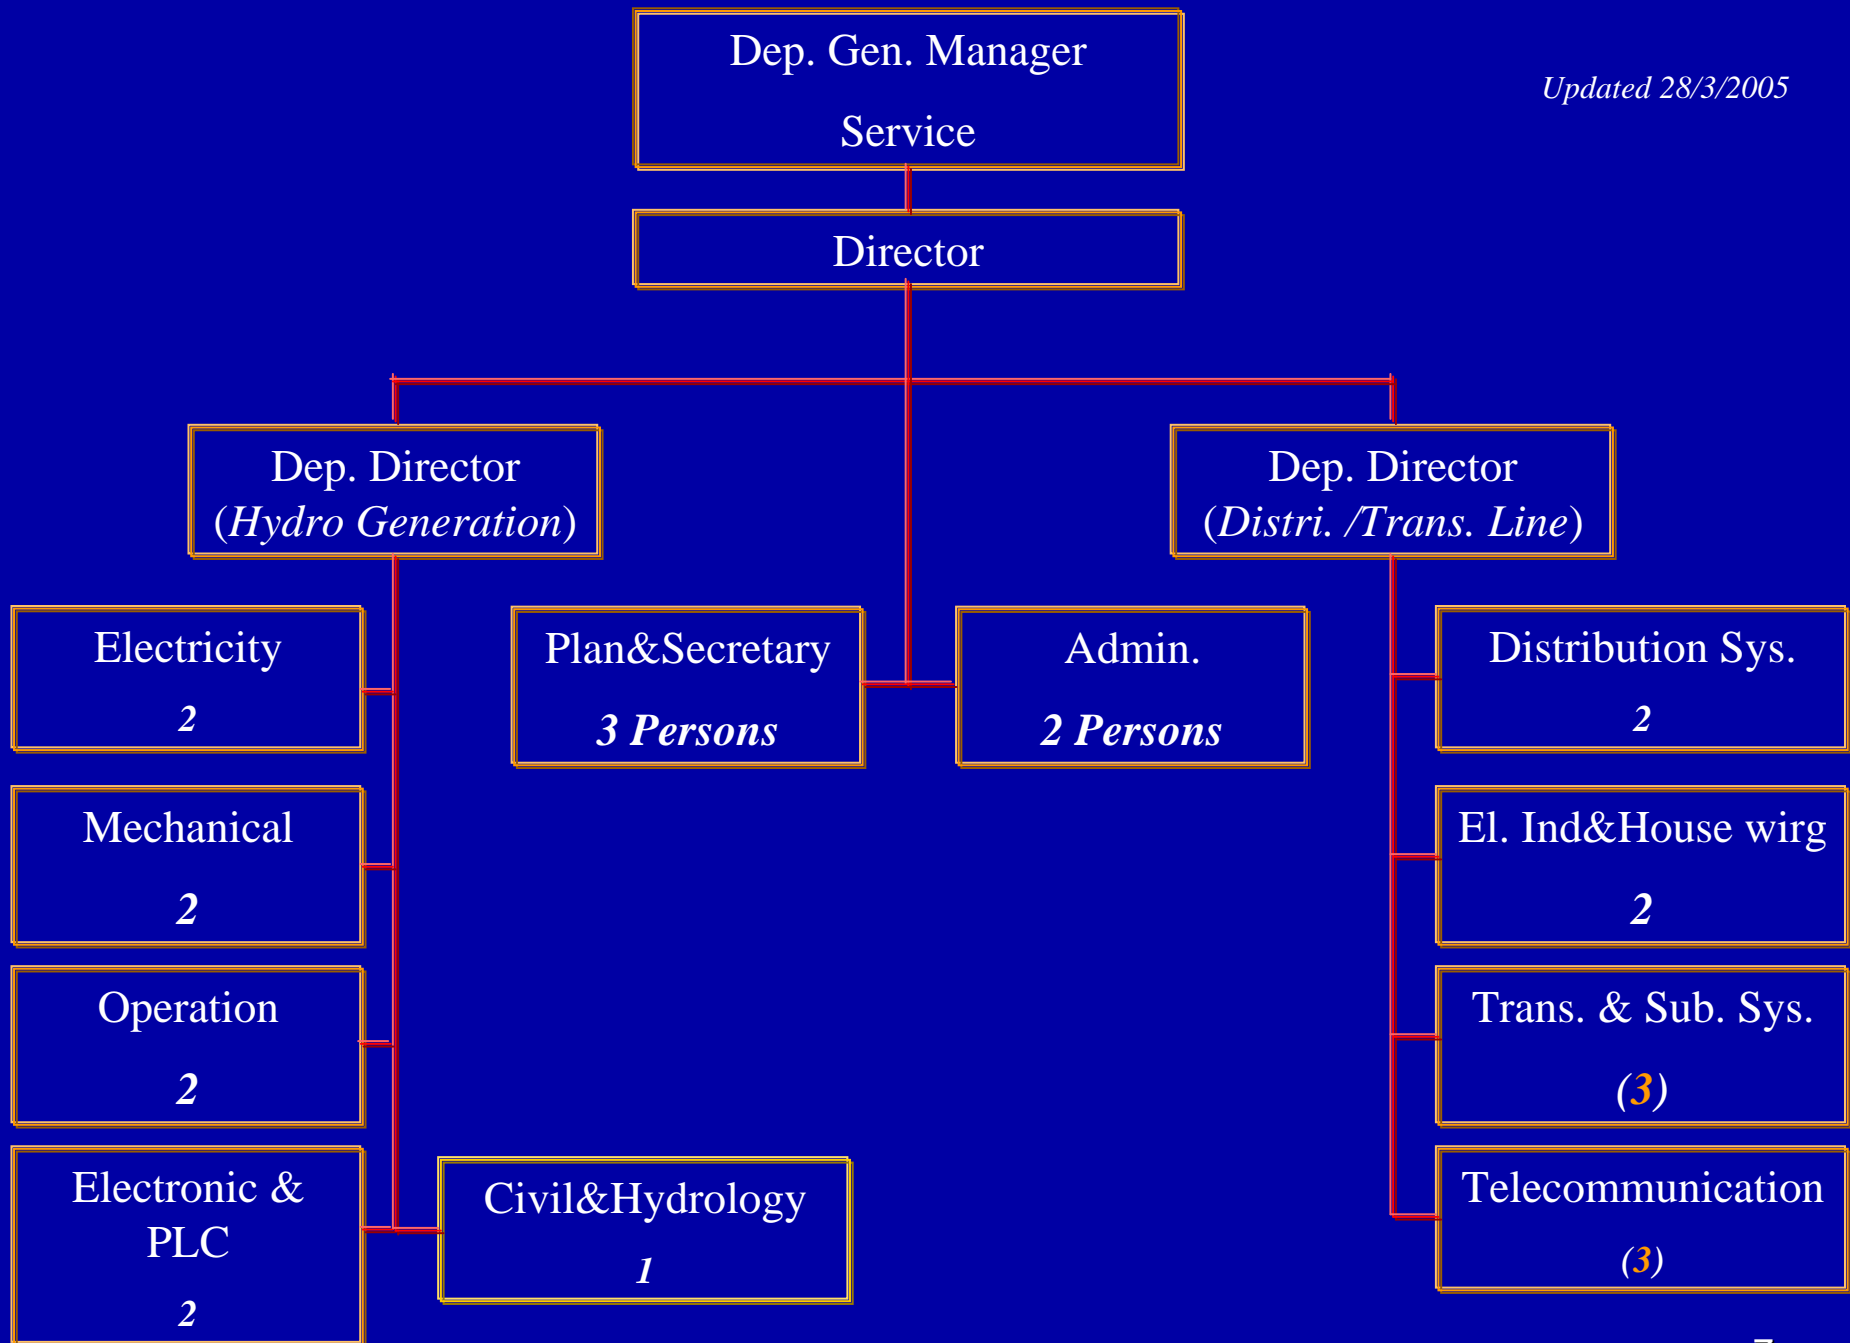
Dep. Gen. Manager

Service

Updated 28/3/2005

Director

Dep. Director
(Hydro Generation)

Dep. Director
(Distri. /Trans. Line)

Electricity
2

Plan&Secretary
3 Persons

Admin.
2 Persons

Distribution Sys.
2

Mechanical
2

El. Ind&House wirg
2

Operation
2

Trans. & Sub. Sys.
(3)

Electronic & PLC
2

Civil&Hydrology
1

Telecommunication
(3)